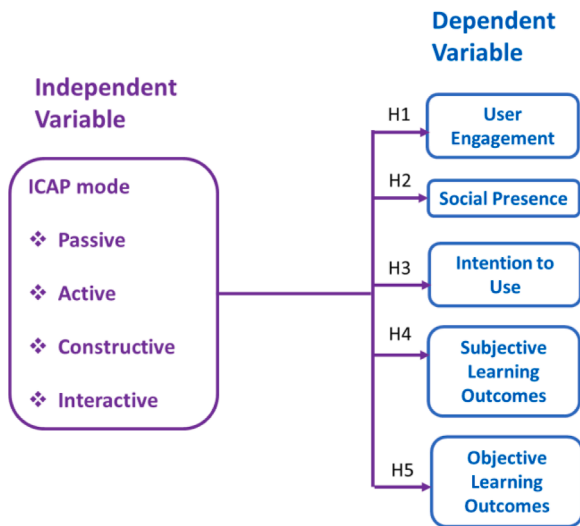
Dependent Variable

Independent Variable

ICAP mode

❖ Passive

❖ Active

❖ Constructive

❖ Interactive

H1

User Engagement

H2

Social Presence

H3

Intention to Use

H4

Subjective Learning Outcomes

H5

Objective Learning Outcomes